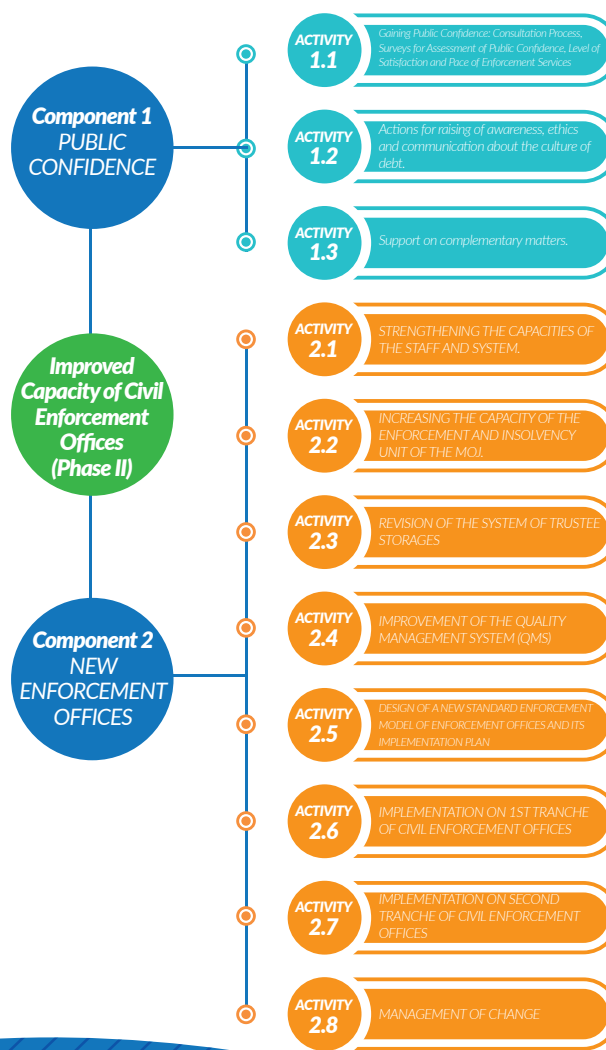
Component 1
PUBLIC CONFIDENCE

ACTIVITY 1.1
Gaining Public Confidence: Consultation Process, Surveys for Assessment of Public Confidence, Level of Satisfaction and Pace of Enforcement Services

ACTIVITY 1.2
Actions for raising of awareness, ethics and communication about the culture of debt.

ACTIVITY 1.3
Support on complementary matters.

Improved Capacity of Civil Enforcement Offices (Phase II)

Component 2
NEW ENFORCEMENT OFFICES

ACTIVITY 2.1
STRENGTHENING THE CAPACITIES OF THE STAFF AND SYSTEM.

ACTIVITY 2.2
INCREASING THE CAPACITY OF THE ENFORCEMENT AND INSOLVENCY UNIT OF THE MOJ.

ACTIVITY 2.3
REVISION OF THE SYSTEM OF TRUSTEE STORAGES

ACTIVITY 2.4
IMPROVEMENT OF THE QUALITY MANAGEMENT SYSTEM (QMS)

ACTIVITY 2.5
DESIGN OF A NEW STANDARD ENFORCEMENT MODEL OF ENFORCEMENT OFFICES AND ITS IMPLEMENTATION PLAN

ACTIVITY 2.6
IMPLEMENTATION ON 1ST TRANCHE OF CIVIL ENFORCEMENT OFFICES

ACTIVITY 2.7
IMPLEMENTATION ON SECOND TRANCHE OF CIVIL ENFORCEMENT OFFICES

ACTIVITY 2.8
MANAGEMENT OF CHANGE